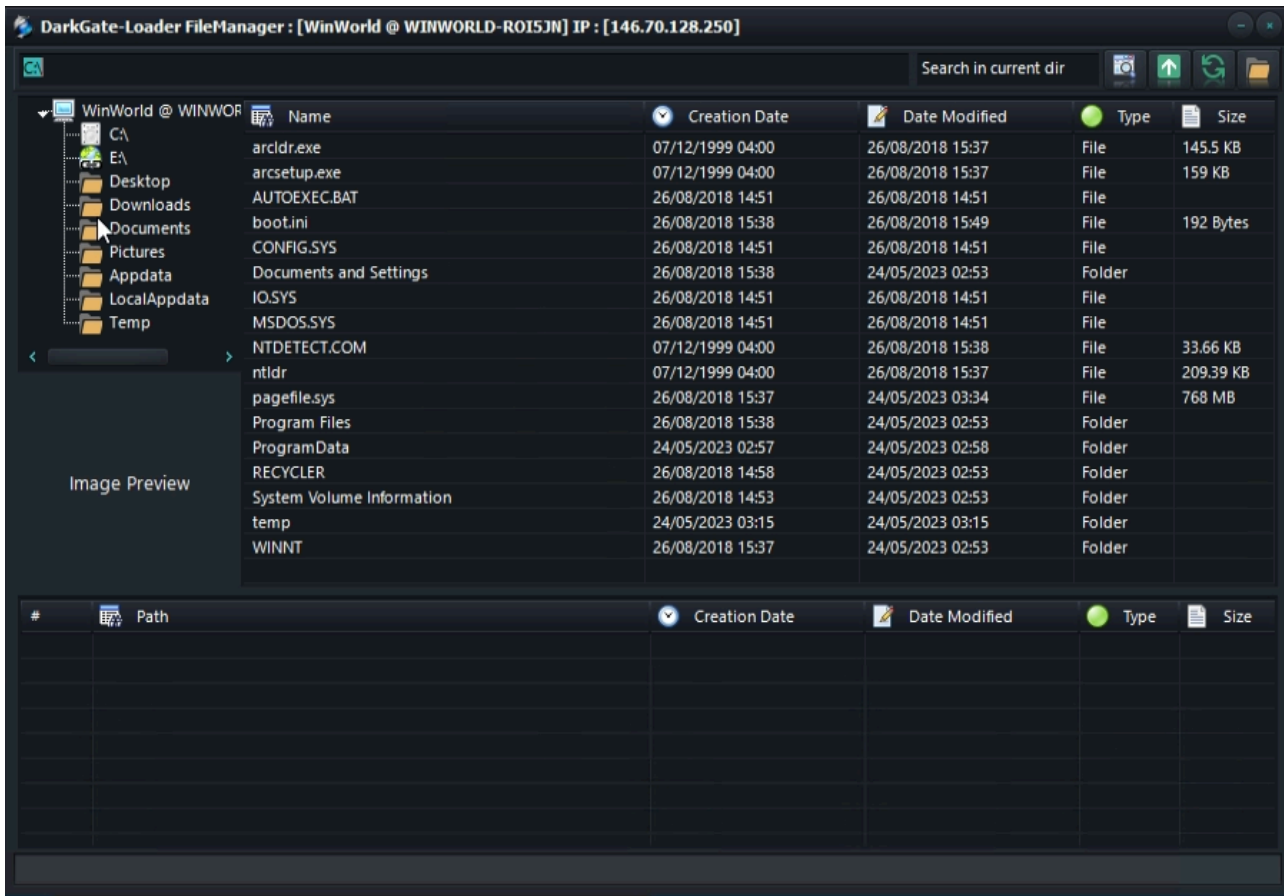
DarkGate-Loader FileManager : [WinWorld @ WINWORLD-ROI5JN] IP : [146.70.128.250]

C:\

Search in current dir

WinWorld @ WINWOR
C:\
E:\
Desktop
Downloads
Documents
Pictures
Appdata
LocalAppdata
Temp

Image Preview

| Name | Creation Date | Date Modified | Type | Size |
|---|---|---|---|---|
| arcldr.exe | 07/12/1999 04:00 | 26/08/2018 15:37 | File | 145.5 KB |
| arcsetup.exe | 07/12/1999 04:00 | 26/08/2018 15:37 | File | 159 KB |
| AUTOEXEC.BAT | 26/08/2018 14:51 | 26/08/2018 14:51 | File | |
| boot.ini | 26/08/2018 15:38 | 26/08/2018 15:49 | File | 192 Bytes |
| CONFIG.SYS | 26/08/2018 14:51 | 26/08/2018 14:51 | File | |
| Documents and Settings | 26/08/2018 15:38 | 24/05/2023 02:53 | Folder | |
| IO.SYS | 26/08/2018 14:51 | 26/08/2018 14:51 | File | |
| MSDOS.SYS | 26/08/2018 14:51 | 26/08/2018 14:51 | File | |
| NTDETECT.COM | 07/12/1999 04:00 | 26/08/2018 15:38 | File | 33.66 KB |
| ntldr | 07/12/1999 04:00 | 26/08/2018 15:37 | File | 209.39 KB |
| pagefile.sys | 26/08/2018 15:37 | 24/05/2023 03:34 | File | 768 MB |
| Program Files | 26/08/2018 15:38 | 24/05/2023 02:53 | Folder | |
| ProgramData | 24/05/2023 02:57 | 24/05/2023 02:58 | Folder | |
| RECYCLER | 26/08/2018 14:58 | 24/05/2023 02:53 | Folder | |
| System Volume Information | 26/08/2018 14:53 | 24/05/2023 02:53 | Folder | |
| temp | 24/05/2023 03:15 | 24/05/2023 03:15 | Folder | |
| WINNT | 26/08/2018 15:37 | 24/05/2023 02:53 | Folder | |

| # | Path | Creation Date | Date Modified | Type | Size |
|---|---|---|---|---|---|